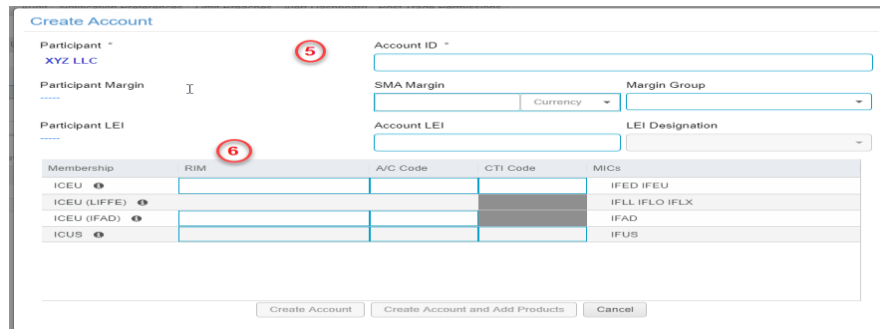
Create Account

Participant *
XYZ LLC

5

Account ID *

Participant Margin
-----

SMA Margin
Currency

Margin Group

Participant LEI
-----

Account LEI

LEI Designation

6

| Membership | RIM | A/C Code | CTI Code | MICs |
|---|---|---|---|---|
| ICEU | | | | IFED IFEU |
| ICEU (LIFFE) | | | | IFLL IFLO IFLX |
| ICEU (IFAD) | | | | IFAD |
| ICUS | | | | IFUS |

Create Account | Create Account and Add Products | Cancel